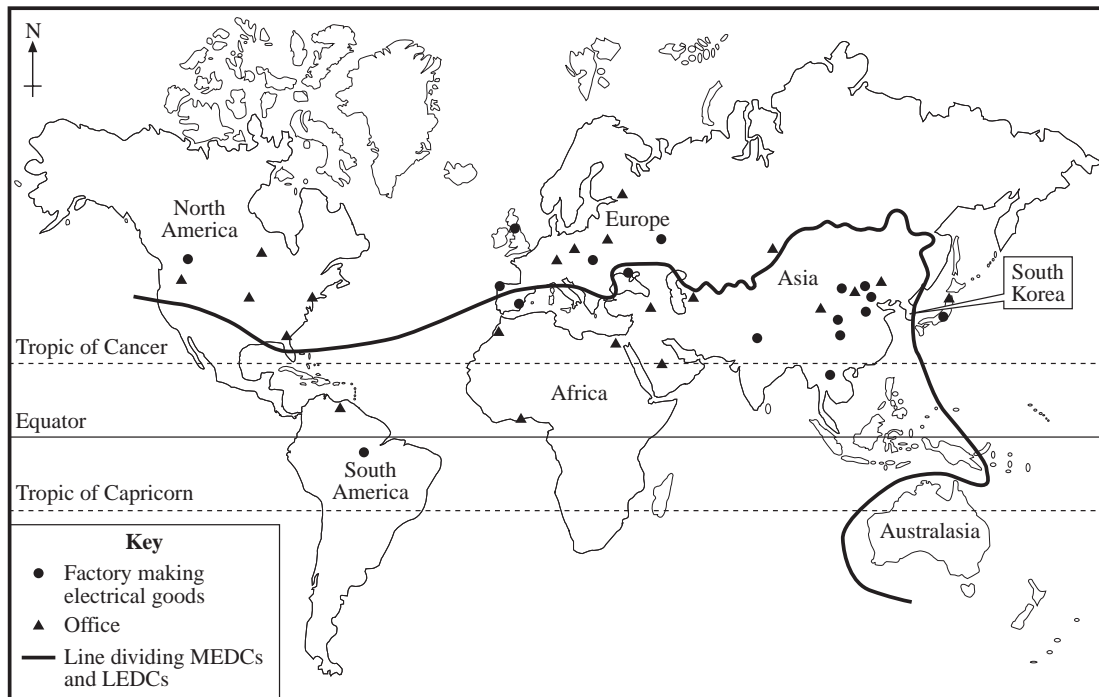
N

North America

Europe

Asia

South Korea

Tropic of Cancer

Africa

Equator

South America

Tropic of Capricorn

Australasia

Key
● Factory making electrical goods
▲ Office
Line dividing MEDCs and LEDCs